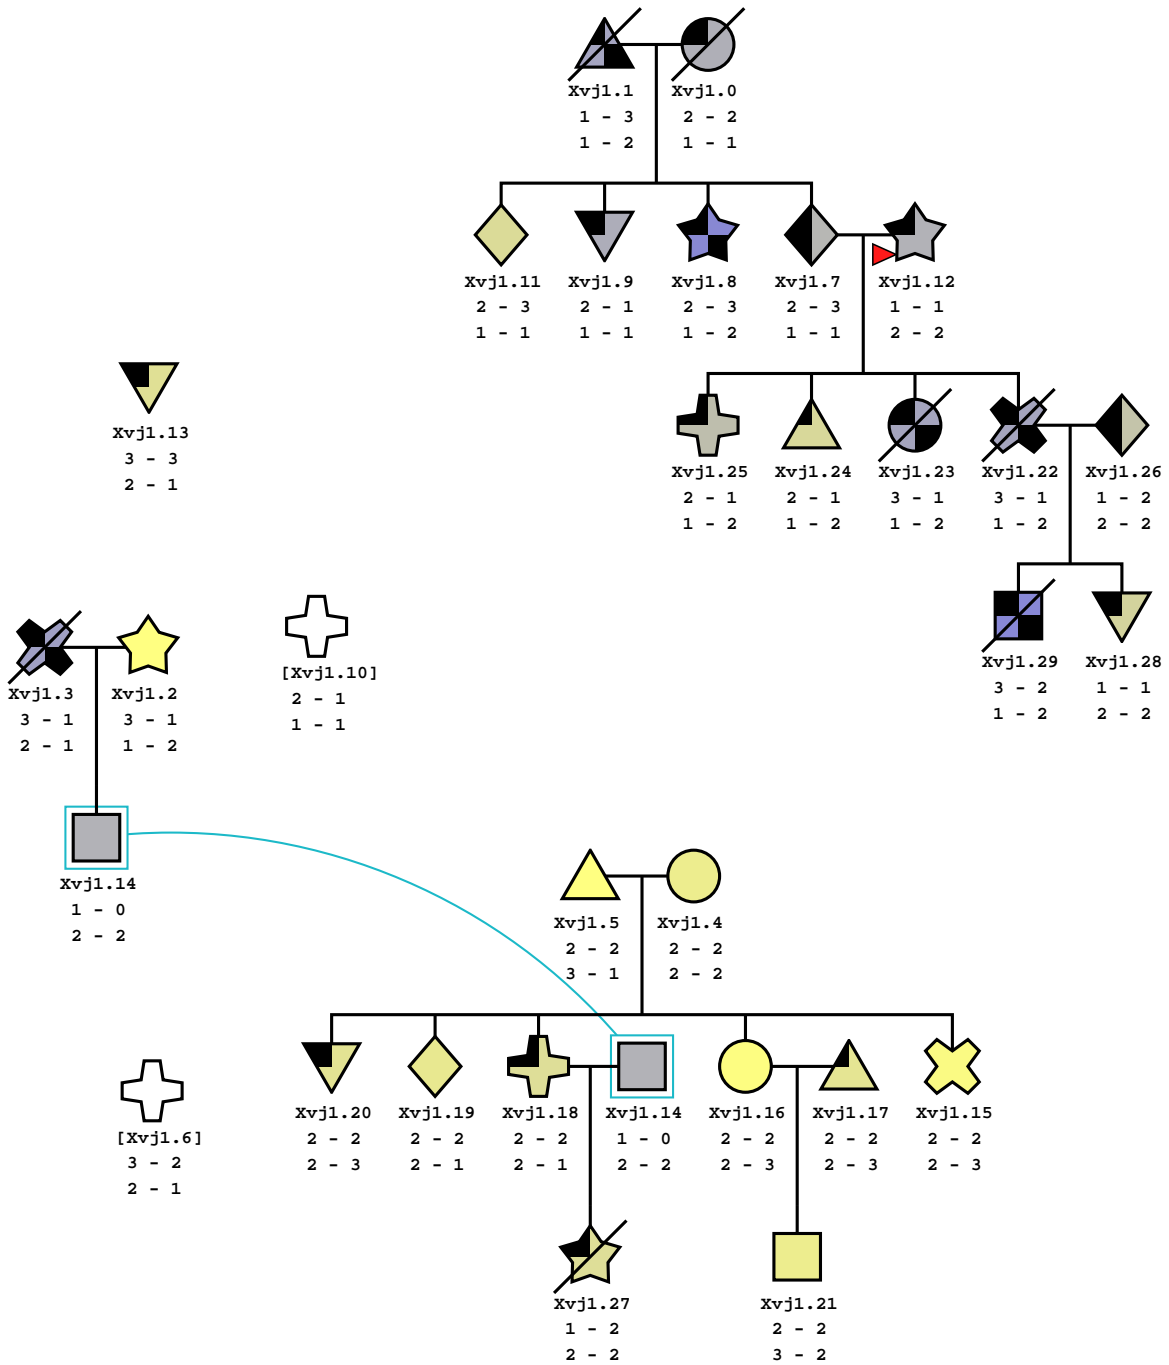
Xvj1.1
1 - 3
1 - 2

Xvj1.0
2 - 2
1 - 1

Xvj1.11
2 - 3
1 - 1

Xvj1.9
2 - 1
1 - 1

Xvj1.8
2 - 3
1 - 2

Xvj1.7
2 - 3
1 - 1

Xvj1.12
1 - 1
2 - 2

Xvj1.13
3 - 3
2 - 1

Xvj1.25
2 - 1
1 - 2

Xvj1.24
2 - 1
1 - 2

Xvj1.23
3 - 1
1 - 2

Xvj1.22
3 - 1
1 - 2

Xvj1.26
1 - 2
2 - 2

Xvj1.29
3 - 2
1 - 2

Xvj1.28
1 - 1
2 - 2

Xvj1.3
3 - 1
2 - 1

Xvj1.2
3 - 1
1 - 2

[Xvj1.10]
2 - 1
1 - 1

Xvj1.14
1 - 0
2 - 2

Xvj1.5
2 - 2
3 - 1

Xvj1.4
2 - 2
2 - 2

[Xvj1.6]
3 - 2
2 - 1

Xvj1.20
2 - 2
2 - 3

Xvj1.19
2 - 2
2 - 1

Xvj1.18
2 - 2
2 - 1

Xvj1.14
1 - 0
2 - 2

Xvj1.16
2 - 2
2 - 3

Xvj1.17
2 - 2
2 - 3

Xvj1.15
2 - 2
2 - 3

Xvj1.27
1 - 2
2 - 2

Xvj1.21
2 - 2
3 - 2